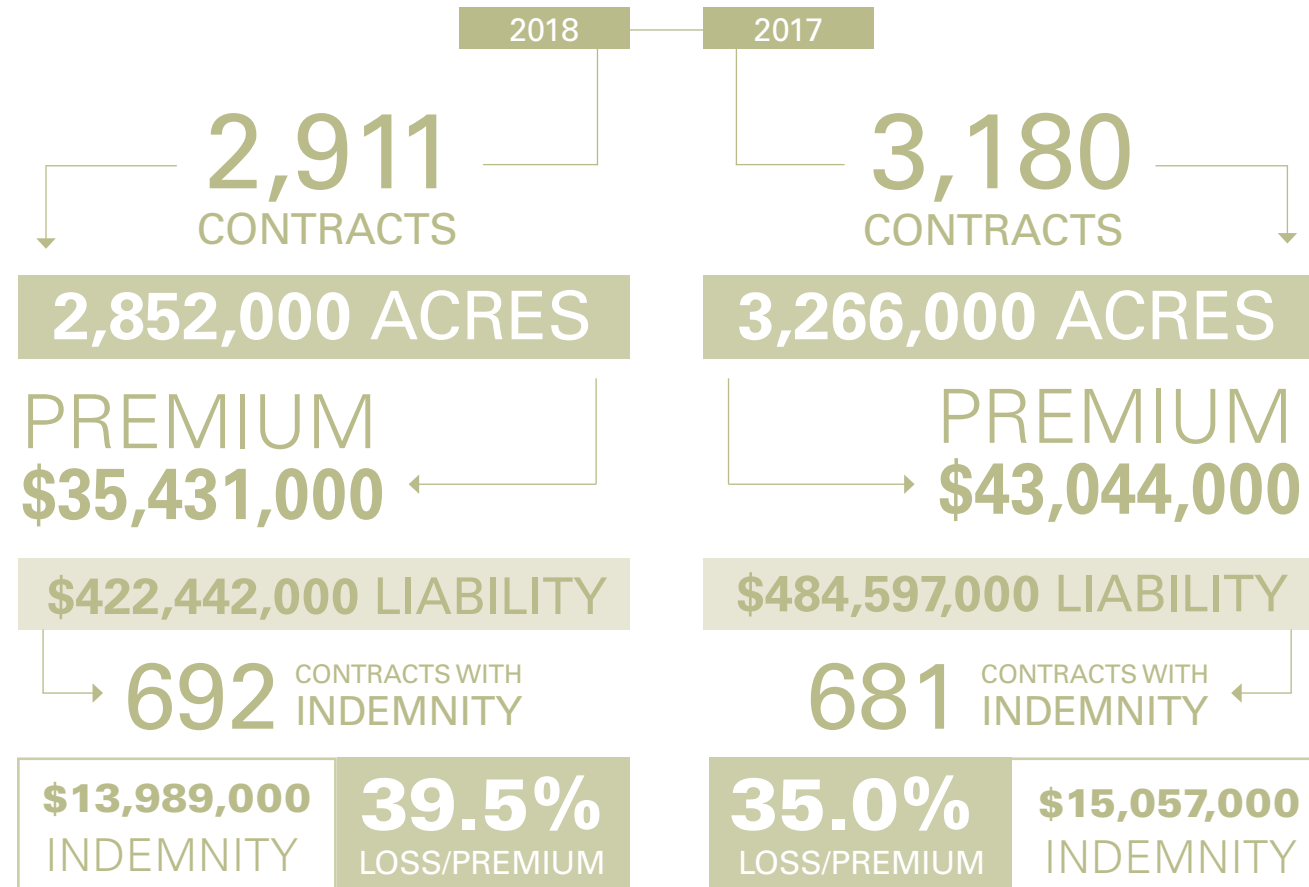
2018

2017

2,911
CONTRACTS

2,852,000 ACRES

PREMIUM
$35,431,000

$422,442,000 LIABILITY

692 CONTRACTS WITH INDEMNITY

$13,989,000
INDEMNITY

39.5%
LOSS/PREMIUM

3,180
CONTRACTS

3,266,000 ACRES

PREMIUM
$43,044,000

$484,597,000 LIABILITY

681 CONTRACTS WITH INDEMNITY

35.0%
LOSS/PREMIUM

$15,057,000
INDEMNITY